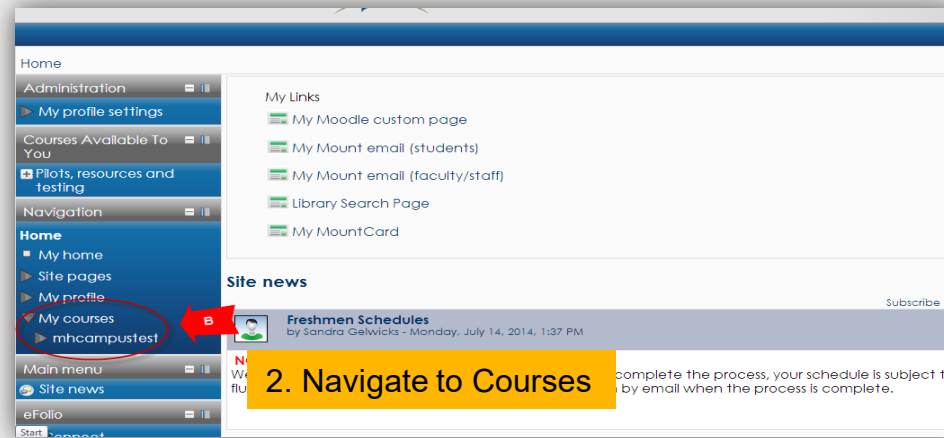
Home

Administration

My profile settings

Courses Available To You

Pilots, resources and testing

Navigation

Home

My home

Site pages

My profile

My courses

mhcampustest

Main menu

Site news

eFolio

Start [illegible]onnect

My Links

My Moodle custom page

My Mount email (students)

My Mount email (faculty/staff)

Library Search Page

My MountCard

Site news

Subscribe

Freshmen Schedules
by Sandra Gelwicks - Monday, July 14, 2014, 1:37 PM

B

N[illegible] We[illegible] complete the process, your schedule is subject t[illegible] flu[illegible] by email when the process is complete.

2. Navigate to Courses